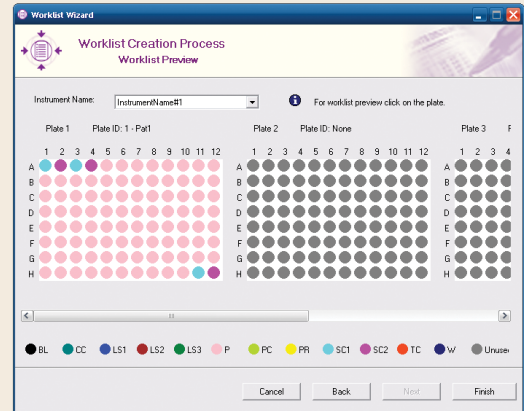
Worklist Wizard

Worklist Creation Process
Worklist Preview

Instrument Name: InstrumentName#1

For worklist preview click on the plate.

Plate 1 Plate ID: 1 - Pat1

1 2 3 4 5 6 7 8 9 10 11 12

A B C D E F G H

Plate 2 Plate ID: None

1 2 3 4 5 6 7 8 9 10 11 12

A B C D E F G H

Plate 3 F

1 2 3 4

A B C D E F G H

BL CC LS1 LS2 LS3 P PC PR SC1 SC2 TC W Unuse

Cancel Back Next Finish